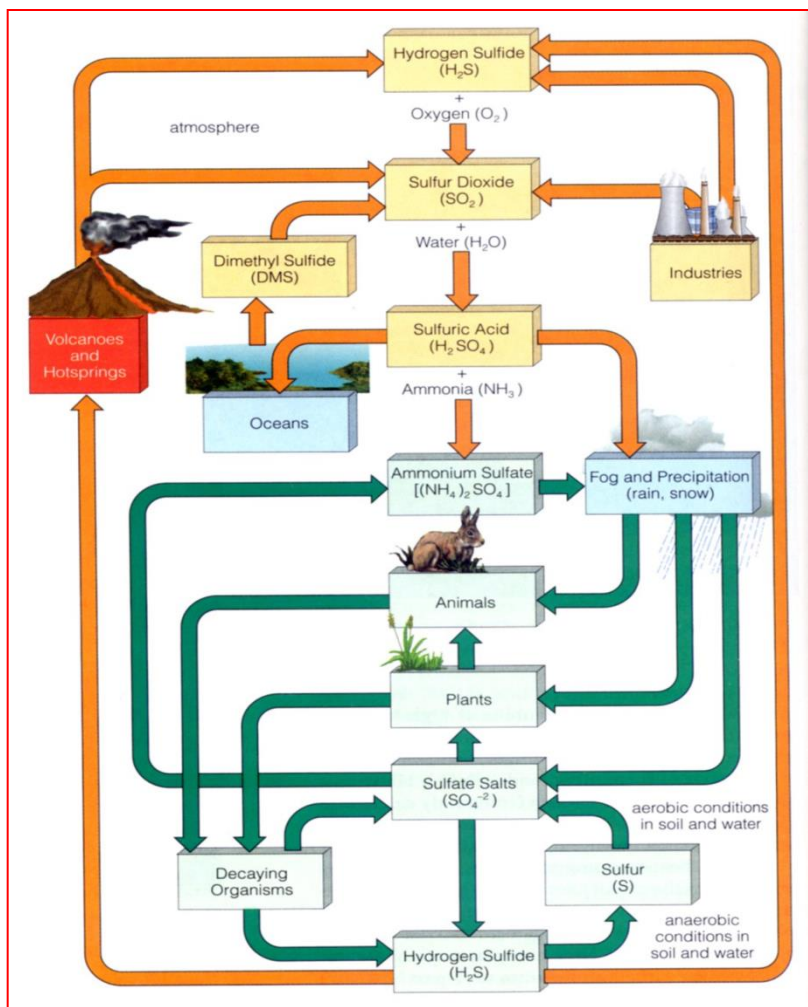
Hydrogen Sulfide ($H_2S$)

+ Oxygen ($O_2$)

atmosphere

Sulfur Dioxide ($SO_2$)

+ Water ($H_2O$)

Dimethyl Sulfide (DMS)

Industries

Volcanoes and Hotsprings

Sulfuric Acid ($H_2SO_4$)

+ Ammonia ($NH_3$)

Oceans

Ammonium Sulfate $[(NH_4)_2SO_4]$

Fog and Precipitation (rain, snow)

Animals

Plants

Sulfate Salts ($SO_4^{-2}$)

aerobic conditions in soil and water

Decaying Organisms

Sulfur (S)

anaerobic conditions in soil and water

Hydrogen Sulfide ($H_2S$)